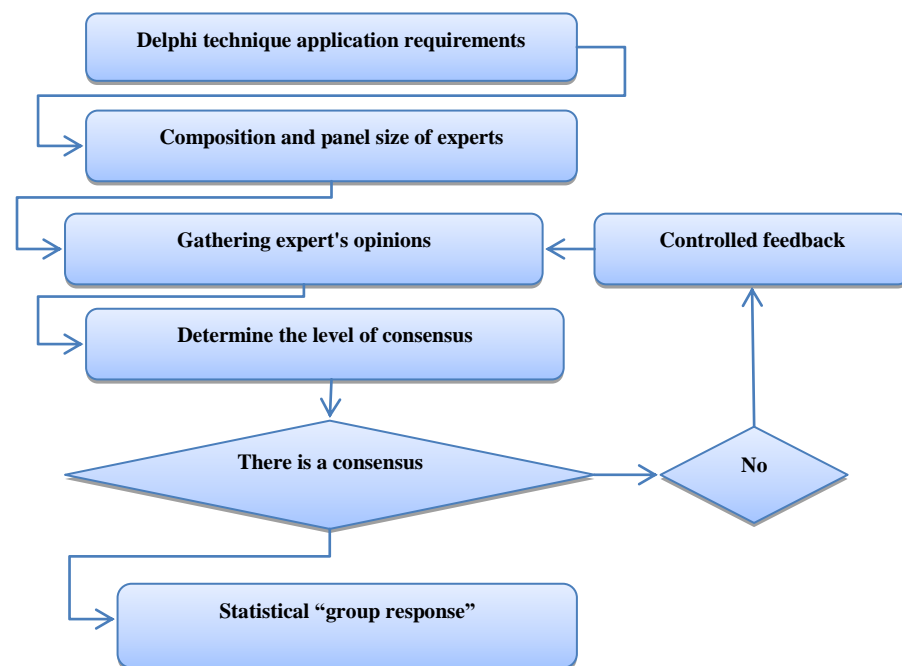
Delphi technique application requirements

Composition and panel size of experts

Gathering expert's opinions

Controlled feedback

Determine the level of consensus

There is a consensus

No

Statistical “group response”